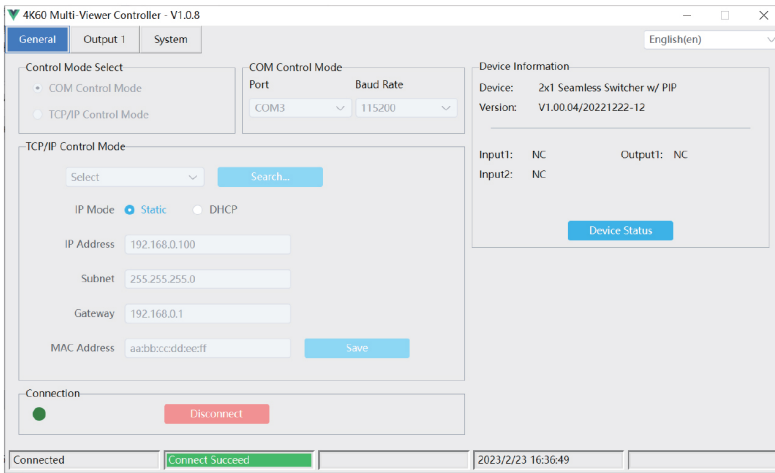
4K60 Multi-Viewer Controller - V1.0.8

General | Output 1 | System

English(en)

Control Mode Select
COM Control Mode
TCP/IP Control Mode

COM Control Mode
Port
Baud Rate
COM3
115200

Device Information
Device: 2x1 Seamless Switcher w/ PIP
Version: V1.00.04/20221222-12

Input1: NC
Output1: NC
Input2: NC

Device Status

TCP/IP Control Mode
Select
Search...
IP Mode
Static
DHCP
IP Address 192.168.0.100
Subnet 255.255.255.0
Gateway 192.168.0.1
MAC Address aa:bb:cc:dd:ee:ff
Save

Connection
Disconnect

Connected | Connect Succeed | | 2023/2/23 16:36:49 |